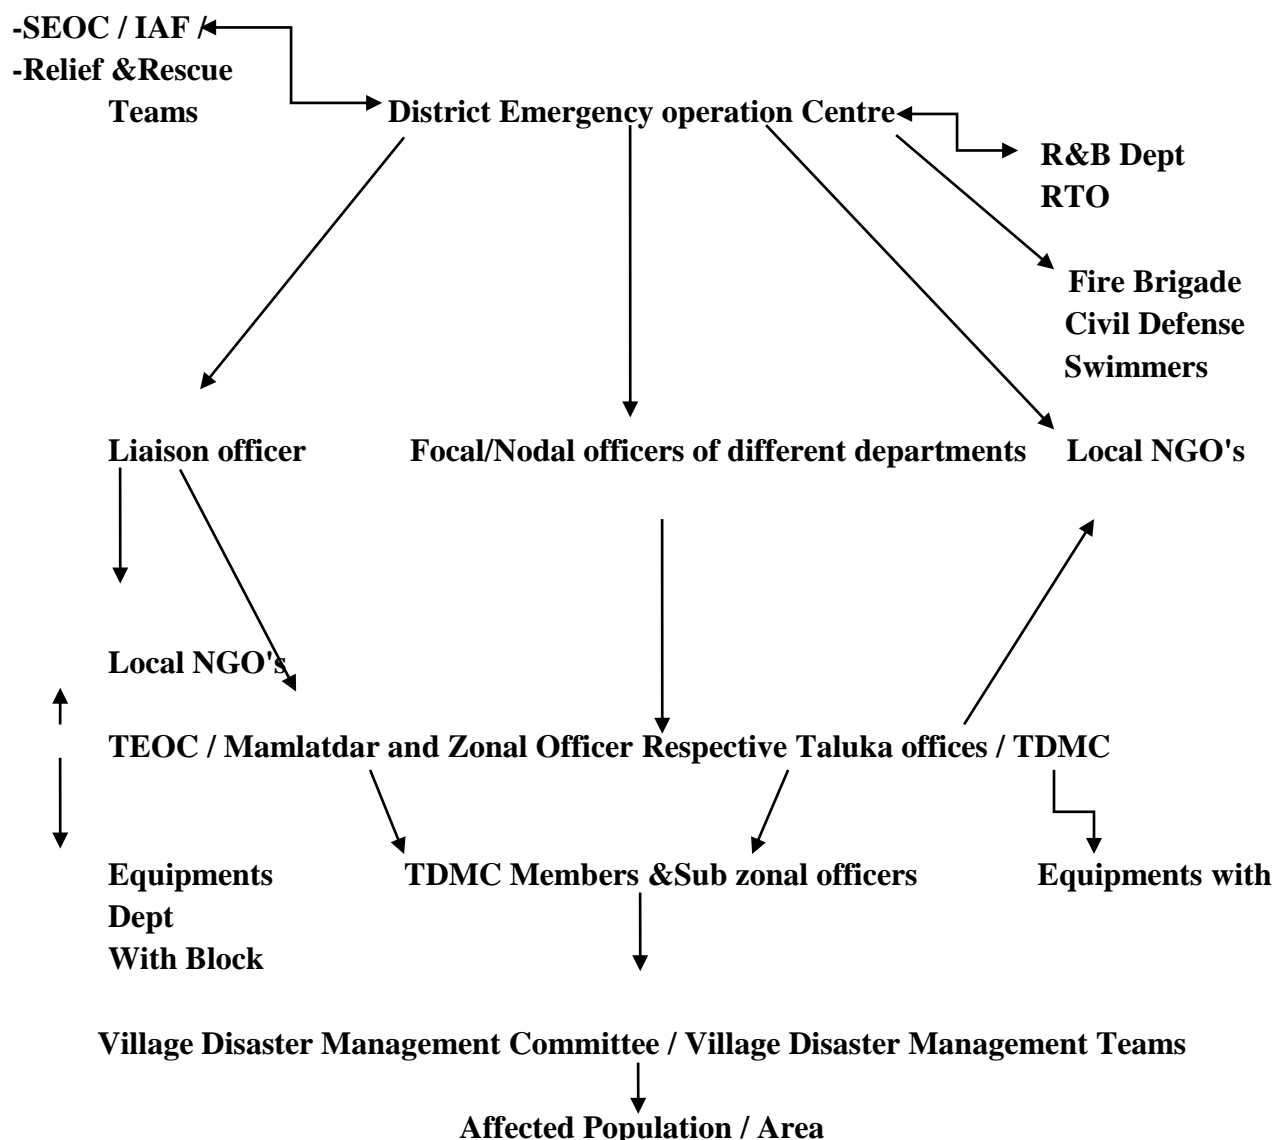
-SEOC / IAF /
-Relief &Rescue
Teams

District Emergency operation Centre

R&B Dept
RTO

Fire Brigade
Civil Defense
Swimmers

Liaison officer

Focal/Nodal officers of different departments

Local NGO's

Local NGO's

TEOC / Mamlatdar and Zonal Officer Respective Taluka offices / TDMC

Equipments
Dept
With Block

TDMC Members &Sub zonal officers

Equipments with

Village Disaster Management Committee / Village Disaster Management Teams

Affected Population / Area